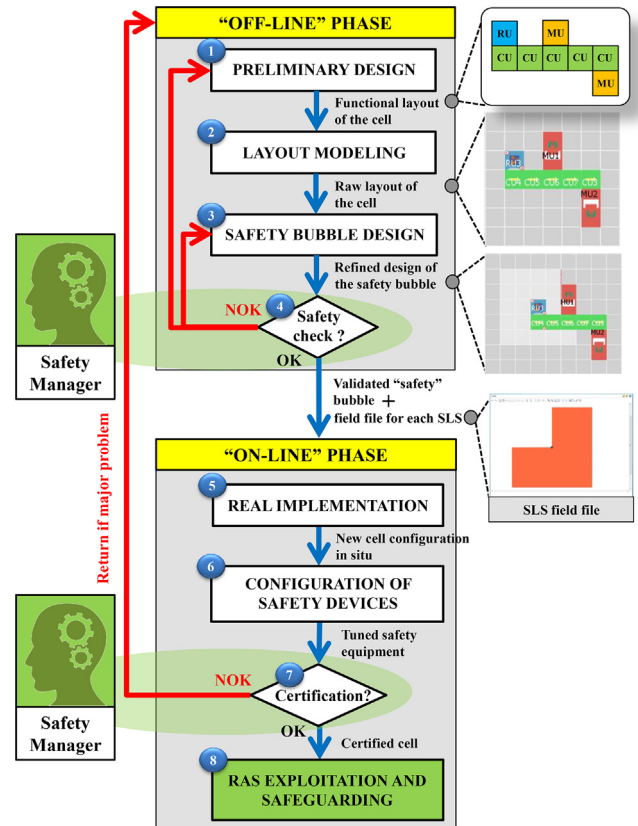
"OFF-LINE" PHASE

RU MU
CU CU CU CU CU
MU

1 PRELIMINARY DESIGN

Functional layout of the cell

2 LAYOUT MODELING

RU1 MU1
CU4 CU5 CU6 CU7 CU8
MU2

Raw layout of the cell

3 SAFETY BUBBLE DESIGN

Refined design of the safety bubble

RU1 MU1
CU4 CU5 CU6 CU7 CU8
MU2

Safety Manager

NOK 4 Safety check ?

OK

Validated "safety" bubble + field file for each SLS

Return if major problem

"ON-LINE" PHASE

SLS field file

5 REAL IMPLEMENTATION

New cell configuration in situ

6 CONFIGURATION OF SAFETY DEVICES

Tuned safety equipment

NOK 7 Certification?

Safety Manager

OK

Certified cell

8 RAS EXPLOITATION AND SAFEGUARDING